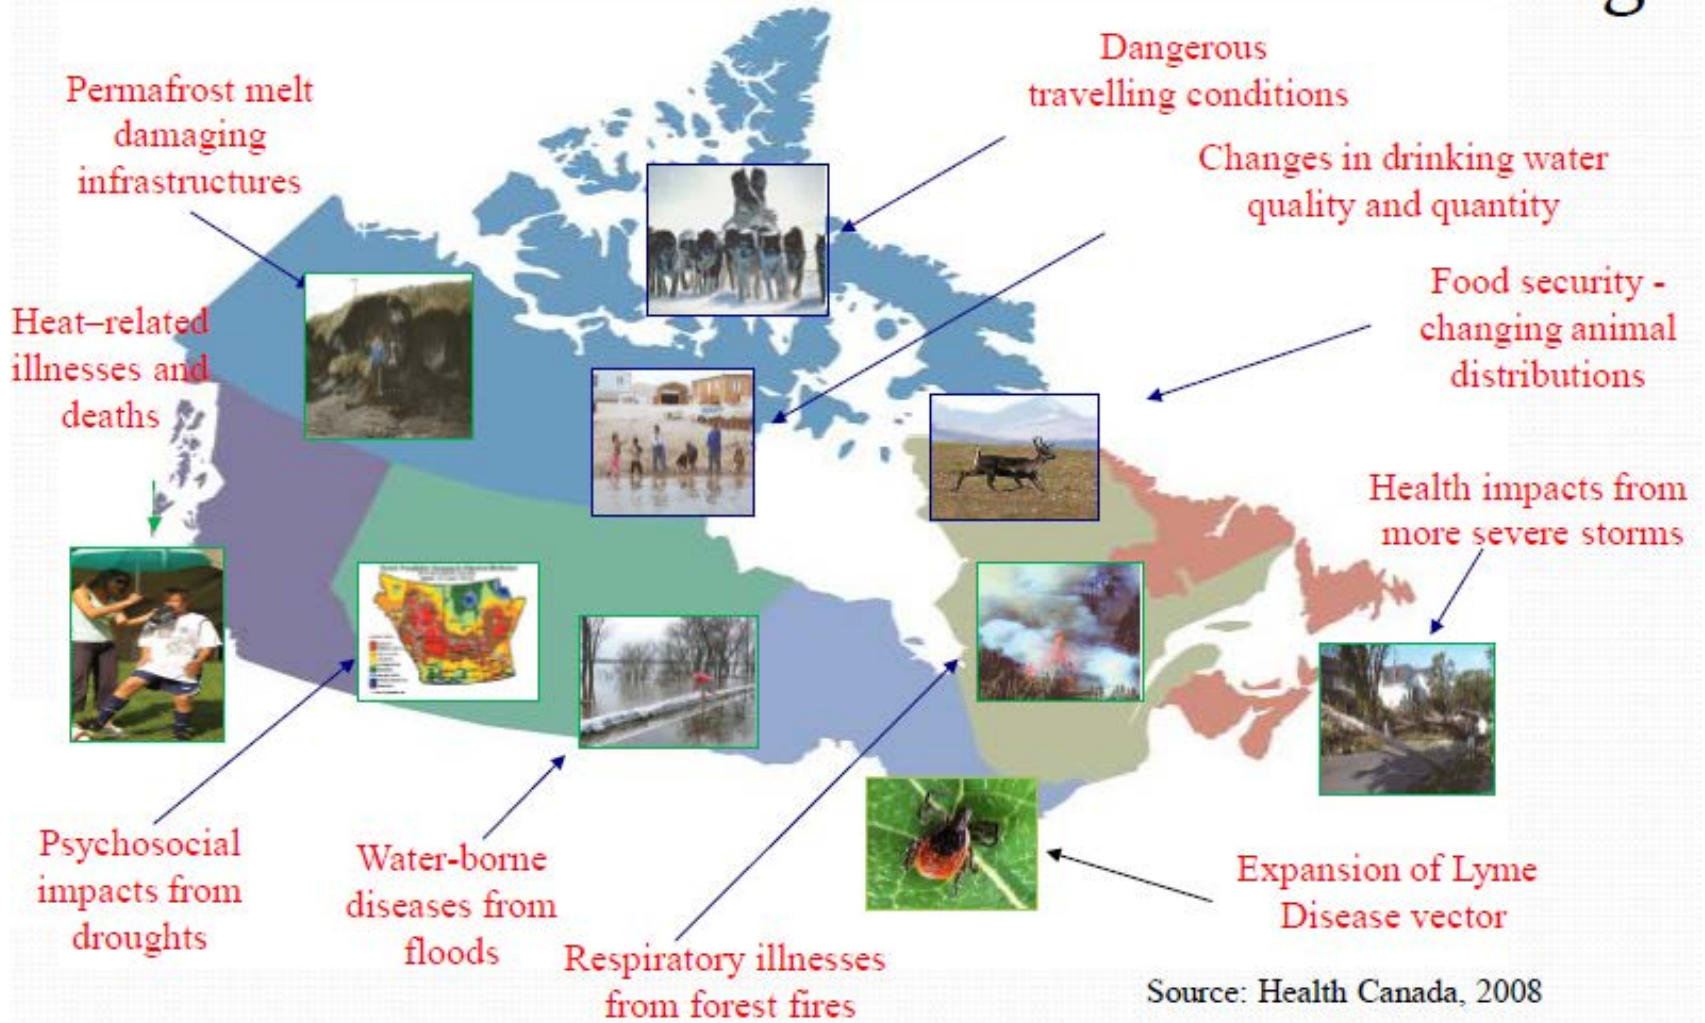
Dangerous travelling conditions

Permafrost melt damaging infrastructures

Changes in drinking water quality and quantity

Food security - changing animal distributions

Heat–related illnesses and deaths

Health impacts from more severe storms

Psychosocial impacts from droughts

Water-borne diseases from floods

Respiratory illnesses from forest fires

Expansion of Lyme Disease vector

Source: Health Canada, 2008